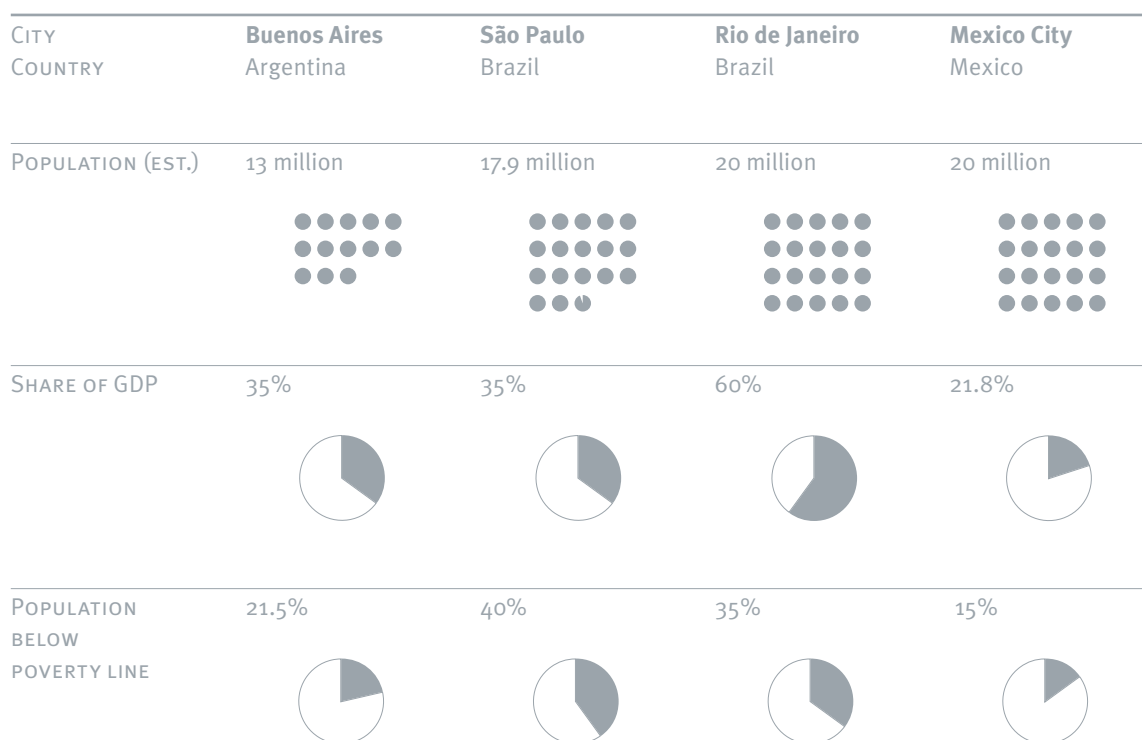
| City<br>Country | **Buenos Aires**<br>Argentina | **São Paulo**<br>Brazil | **Rio de Janeiro**<br>Brazil | **Mexico City**<br>Mexico |
|---|---|---|---|---|
| Population (est.) | 13 million | 17.9 million | 20 million | 20 million |
| Share of GDP | 35% | 35% | 60% | 21.8% |
| Population below poverty line | 21.5% | 40% | 35% | 15% |